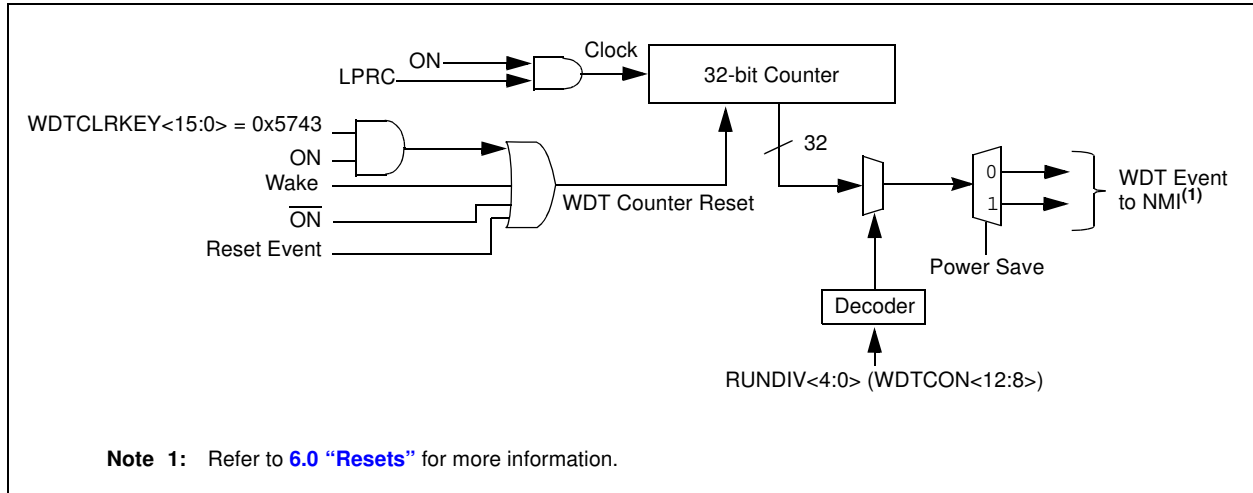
ON
LPRC
Clock
32-bit Counter
WDTCLRKEY<15:0> = 0x5743
ON
Wake
$\overline{\text{ON}}$
Reset Event
WDT Counter Reset
32
0
1
WDT Event to NMI$^{(1)}$
Power Save
Decoder
RUNDIV<4:0> (WDTCON<12:8>)

**Note 1:** Refer to **6.0 "Resets"** for more information.